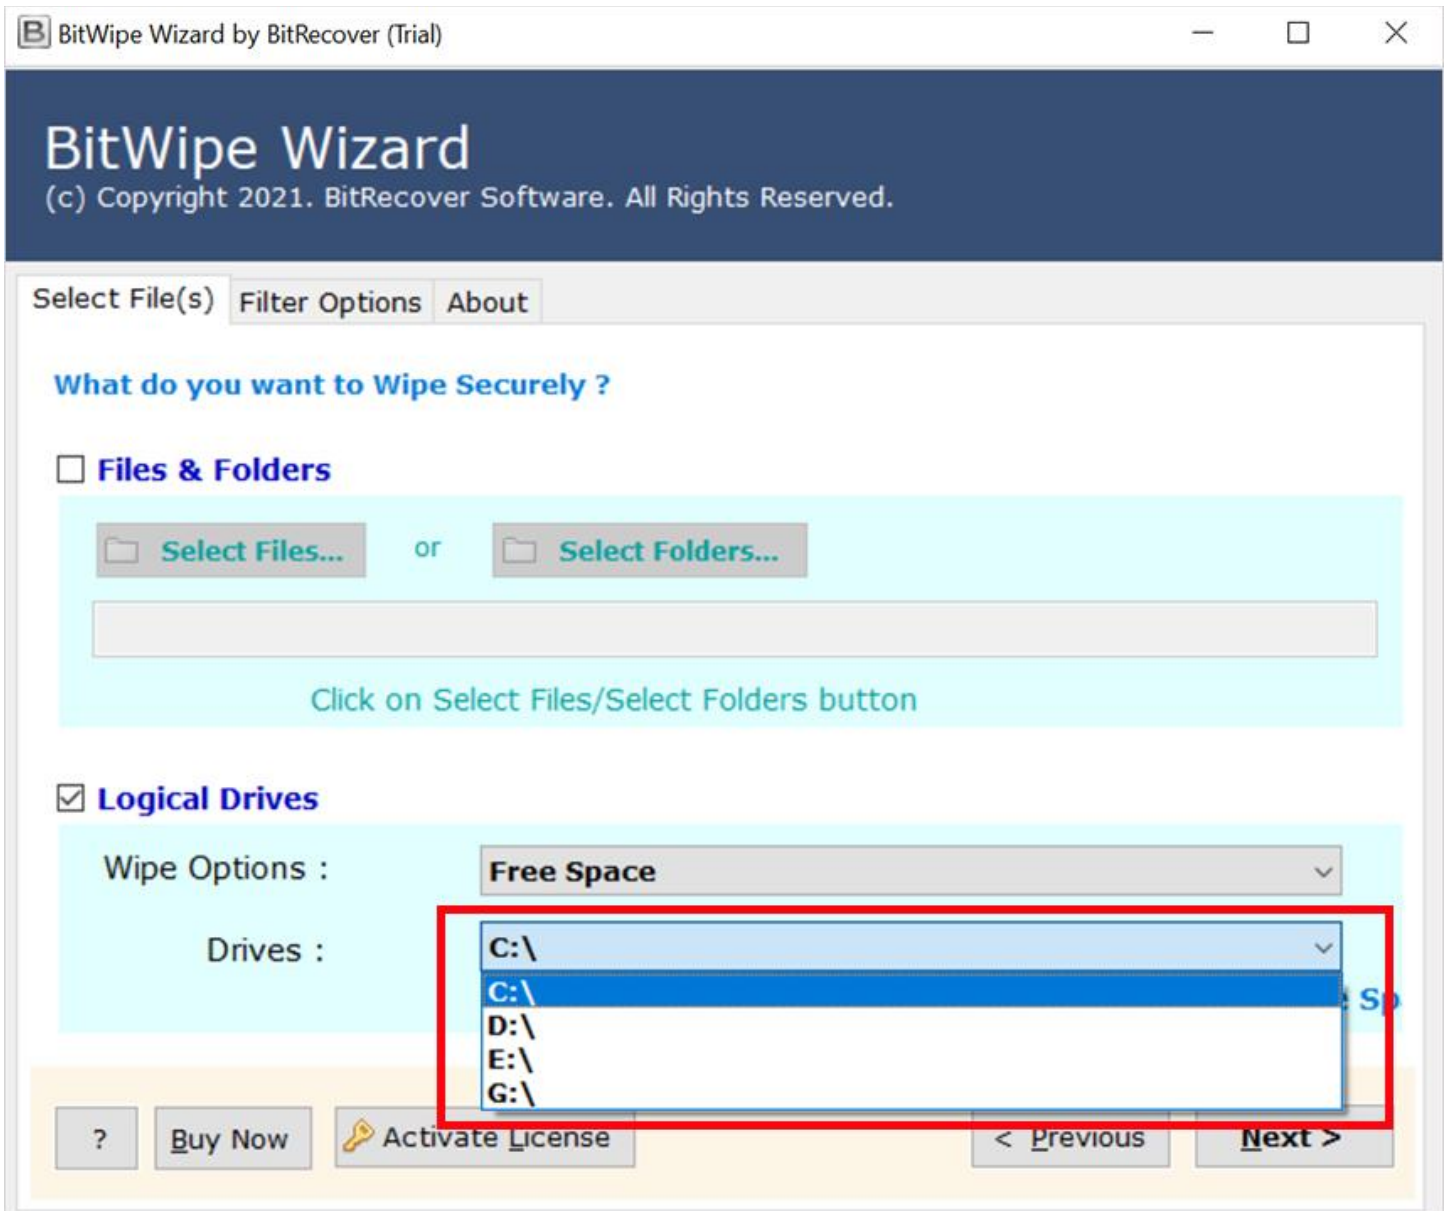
B BitWipe Wizard by BitRecover (Trial)

BitWipe Wizard
(c) Copyright 2021. BitRecover Software. All Rights Reserved.

Select File(s) Filter Options About

What do you want to Wipe Securely ?

Files & Folders

Select Files... or Select Folders...

Click on Select Files/Select Folders button

Logical Drives

Wipe Options : Free Space

Drives : C:\

C:\
D:\
E:\
G:\

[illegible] Sp

? Buy Now Activate License < Previous Next >